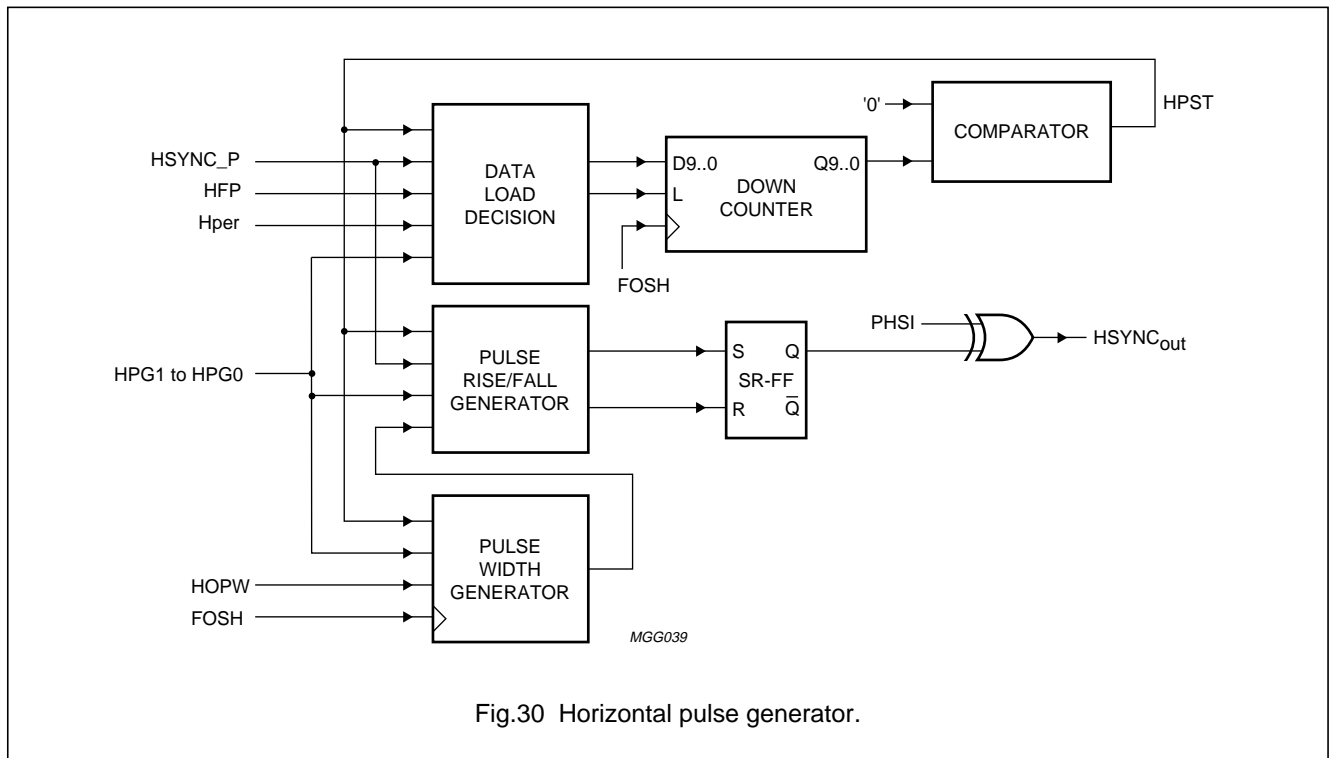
HSYNC_P
HFP
Hper
HPG1 to HPG0
HOPW
FOSH
DATA LOAD DECISION
D9..0
L
DOWN COUNTER
Q9..0
FOSH
'0'
COMPARATOR
HPST
PULSE RISE/FALL GENERATOR
S
R
SR-FF
Q
$\overline{Q}$
PHSI
HSYNC$_{out}$
PULSE WIDTH GENERATOR
MGG039

Fig.30 Horizontal pulse generator.